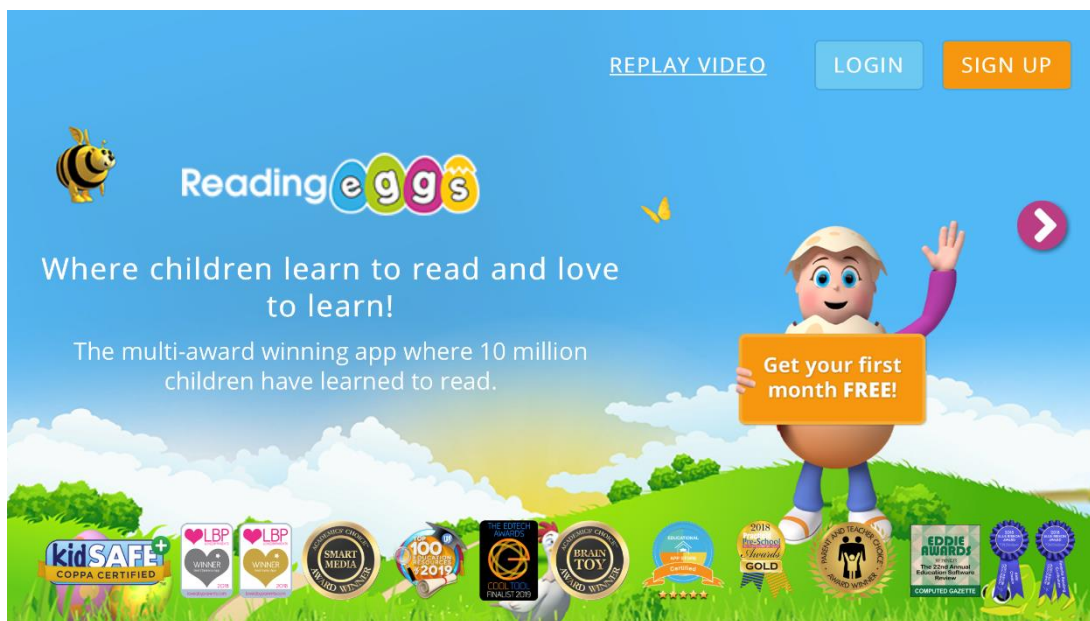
REPLAY VIDEO LOGIN SIGN UP

Reading eggs

Where children learn to read and love to learn!

The multi-award winning app where 10 million children have learned to read.

Get your first month FREE!

kidSAFE+ COPPA CERTIFIED

LBP WINNER 2018

LBP WINNER 2018

SMART MEDIA AWARD WINNER

TOP 100 2019

THE EDTECH AWARDS COOL TOOL FINALIST 2019

BRAIN TOY AWARD WINNER

Certified

2018 Pre-School Awards GOLD

PARENT AND TEACHER CHOICE AWARD WINNER

EDDIE AWARDS WINNER The 22nd Annual Education Software Review COMPUTED GAZETTE